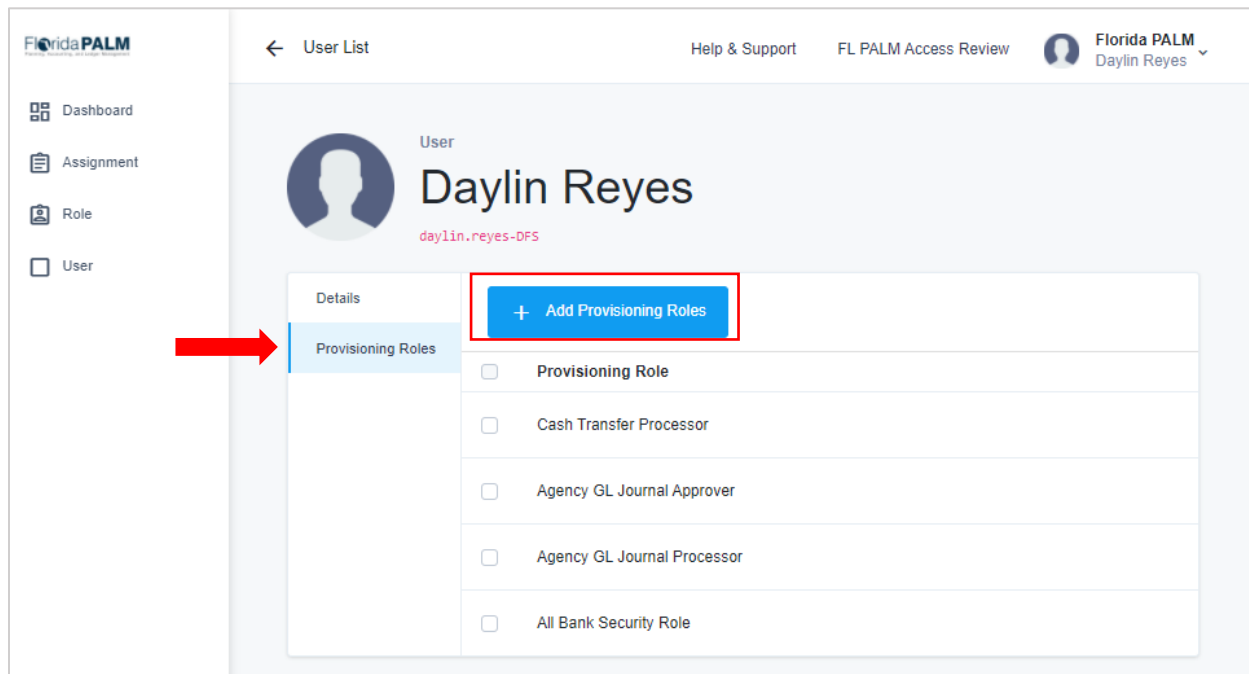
Florida PALM
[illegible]

Dashboard
Assignment
Role
User

User List

Help & Support
FL PALM Access Review
Florida PALM
Daylin Reyes

User
Daylin Reyes
daylin.reyes-DFS

Details
Provisioning Roles

+ Add Provisioning Roles

| | Provisioning Role |
|---|---|
| | Cash Transfer Processor |
| | Agency GL Journal Approver |
| | Agency GL Journal Processor |
| | All Bank Security Role |